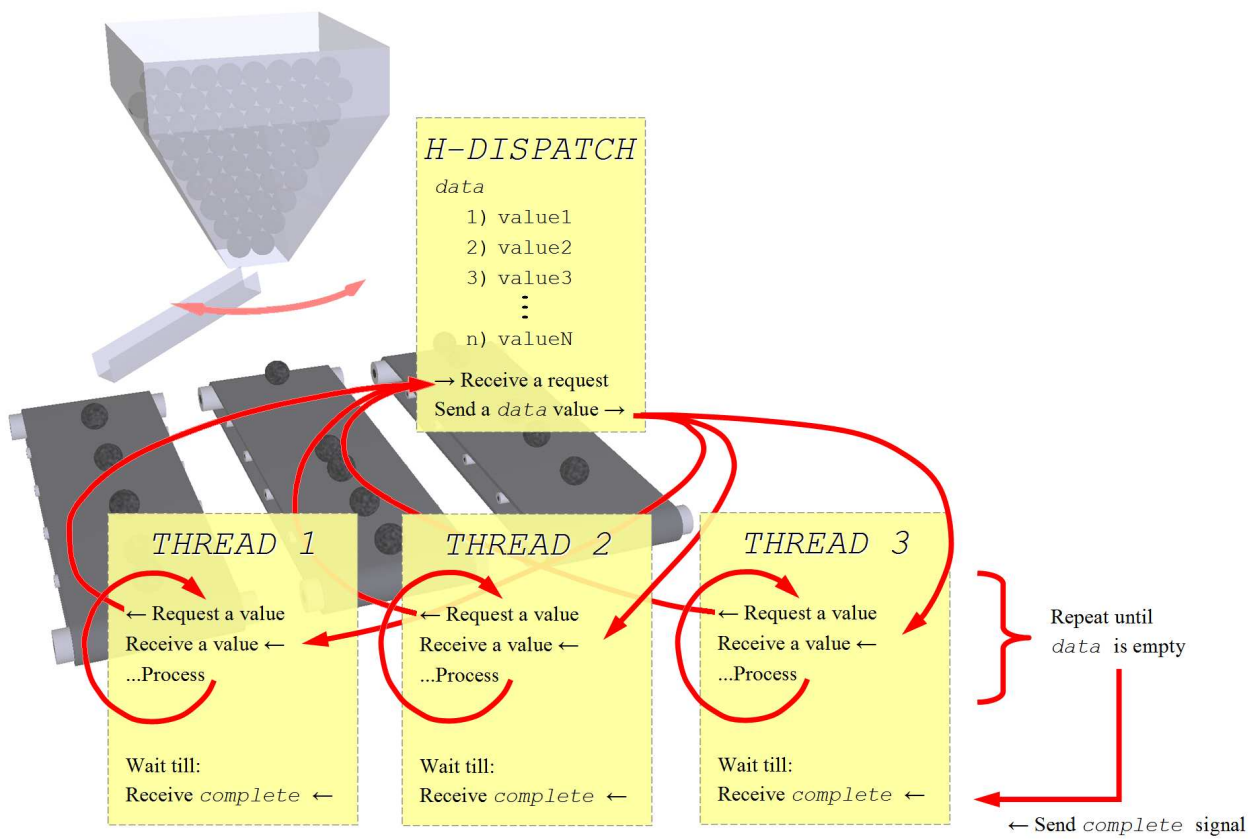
H-DISPATCH

data

1) value1

2) value2

3) value3

⋮

n) valueN

→ Receive a request

Send a data value →

THREAD 1

← Request a value

Receive a value ←

...Process

Wait till:

Receive complete ←

THREAD 2

← Request a value

Receive a value ←

...Process

Wait till:

Receive complete ←

THREAD 3

← Request a value

Receive a value ←

...Process

Wait till:

Receive complete ←

Repeat until data is empty

← Send complete signal